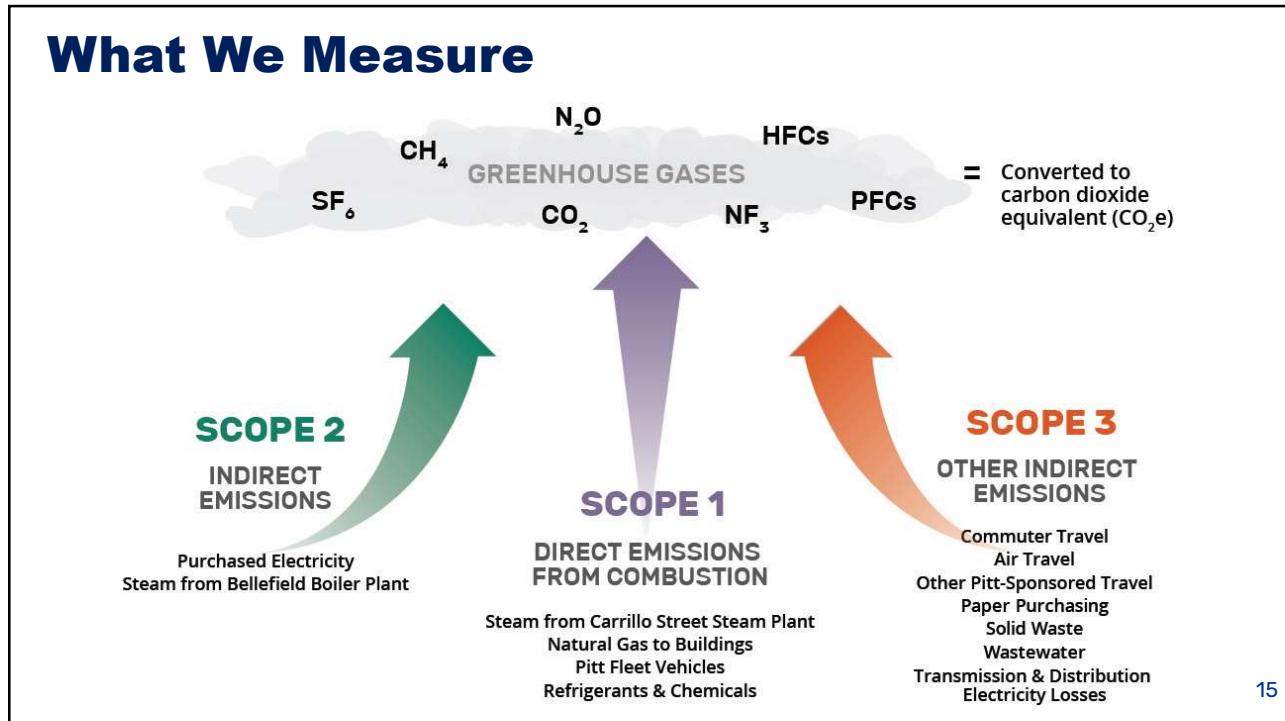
What We Measure

$N_2O$

$CH_4$

HFCs

GREENHOUSE GASES

$SF_6$

$CO_2$

$NF_3$

PFCs

= Converted to carbon dioxide equivalent ($CO_2e$)

SCOPE 2

INDIRECT EMISSIONS

Purchased Electricity
Steam from Bellefield Boiler Plant

SCOPE 1

DIRECT EMISSIONS FROM COMBUSTION

Steam from Carrillo Street Steam Plant
Natural Gas to Buildings
Pitt Fleet Vehicles
Refrigerants & Chemicals

SCOPE 3

OTHER INDIRECT EMISSIONS

Commuter Travel
Air Travel
Other Pitt-Sponsored Travel
Paper Purchasing
Solid Waste
Wastewater
Transmission & Distribution Electricity Losses

15